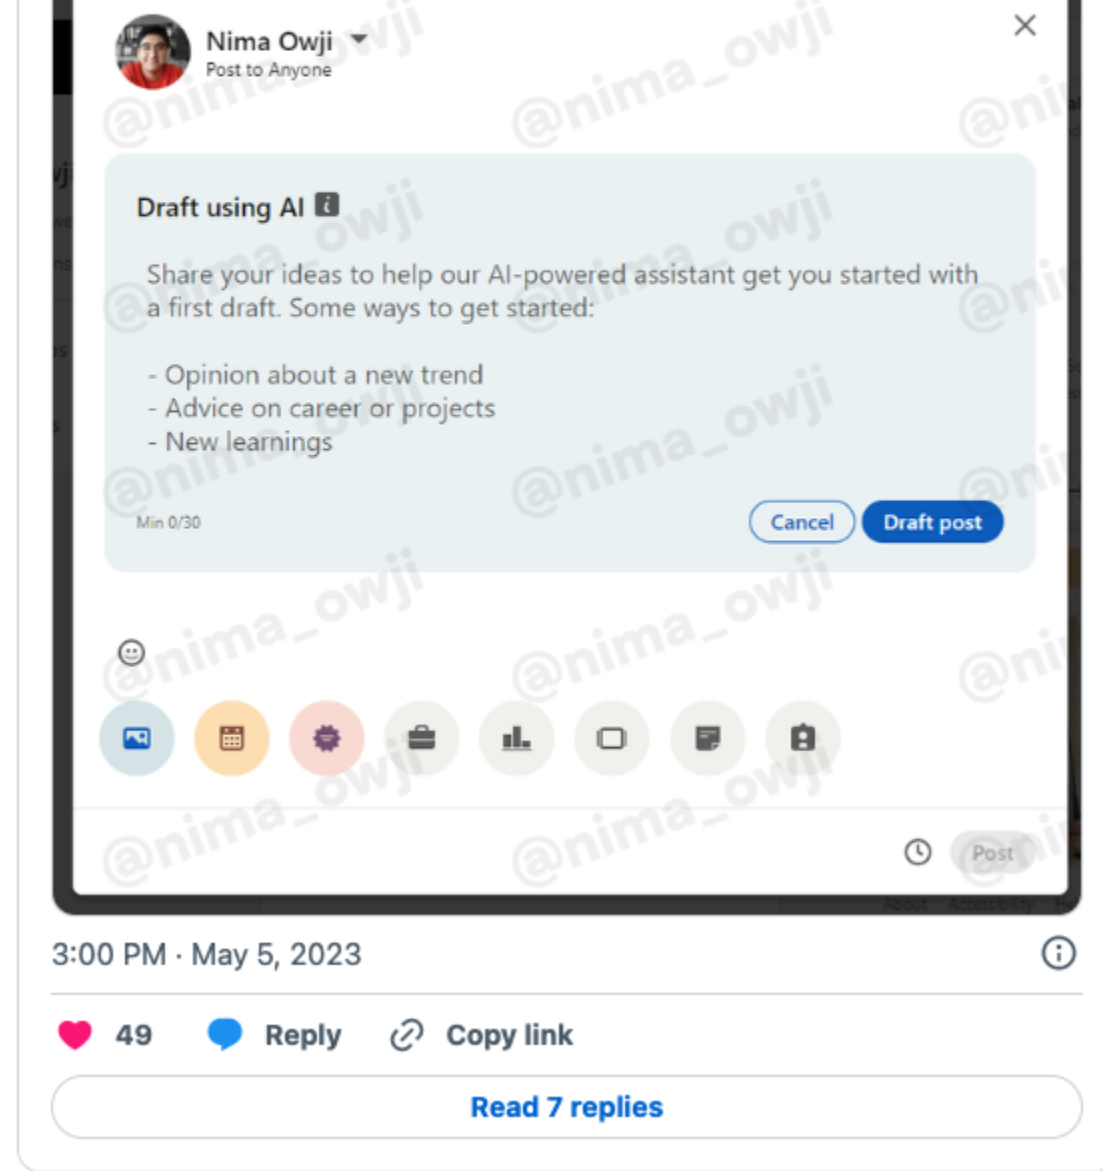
Nima Owji
Post to Anyone

Draft using AI

Share your ideas to help our AI-powered assistant get you started with a first draft. Some ways to get started:

- Opinion about a new trend
- Advice on career or projects
- New learnings

Min 0/30

Cancel
Draft post

Post

3:00 PM · May 5, 2023

49 Reply Copy link

Read 7 replies

@nima_owji